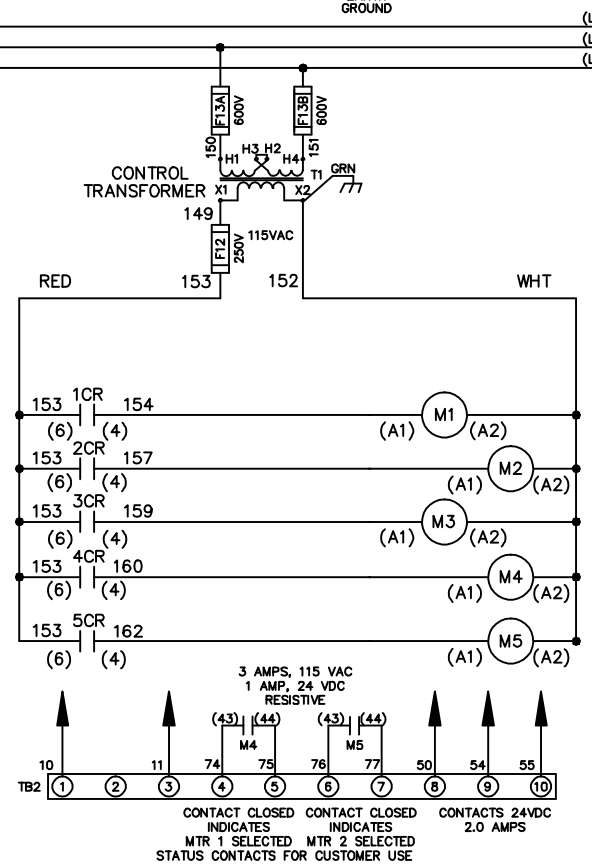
GROUND
(L
(L
(L

F13A 600V
F13B 600V
150 H1 H3 H2 H4 151
CONTROL TRANSFORMER X1 X2 T1 GRN
149
F12 250V 115VAC
RED 153 152 WHT

153 1CR 154 M1
(6) (4) (A1) (A2)
153 2CR 157 M2
(6) (4) (A1) (A2)
153 3CR 159 M3
(6) (4) (A1) (A2)
153 4CR 160 M4
(6) (4) (A1) (A2)
153 5CR 162 M5
(6) (4) (A1) (A2)

3 AMPS, 115 VAC
1 AMP, 24 VDC
RESISTIVE

(43) (44) M4 (43) (44) M5

10 11 74 75 76 77 50 54 55
TB2 1 2 3 4 5 6 7 8 9 10

CONTACT CLOSED INDICATES MTR 1 SELECTED
CONTACT CLOSED INDICATES MTR 2 SELECTED
CONTACTS 24VDC 2.0 AMPS
STATUS CONTACTS FOR CUSTOMER USE